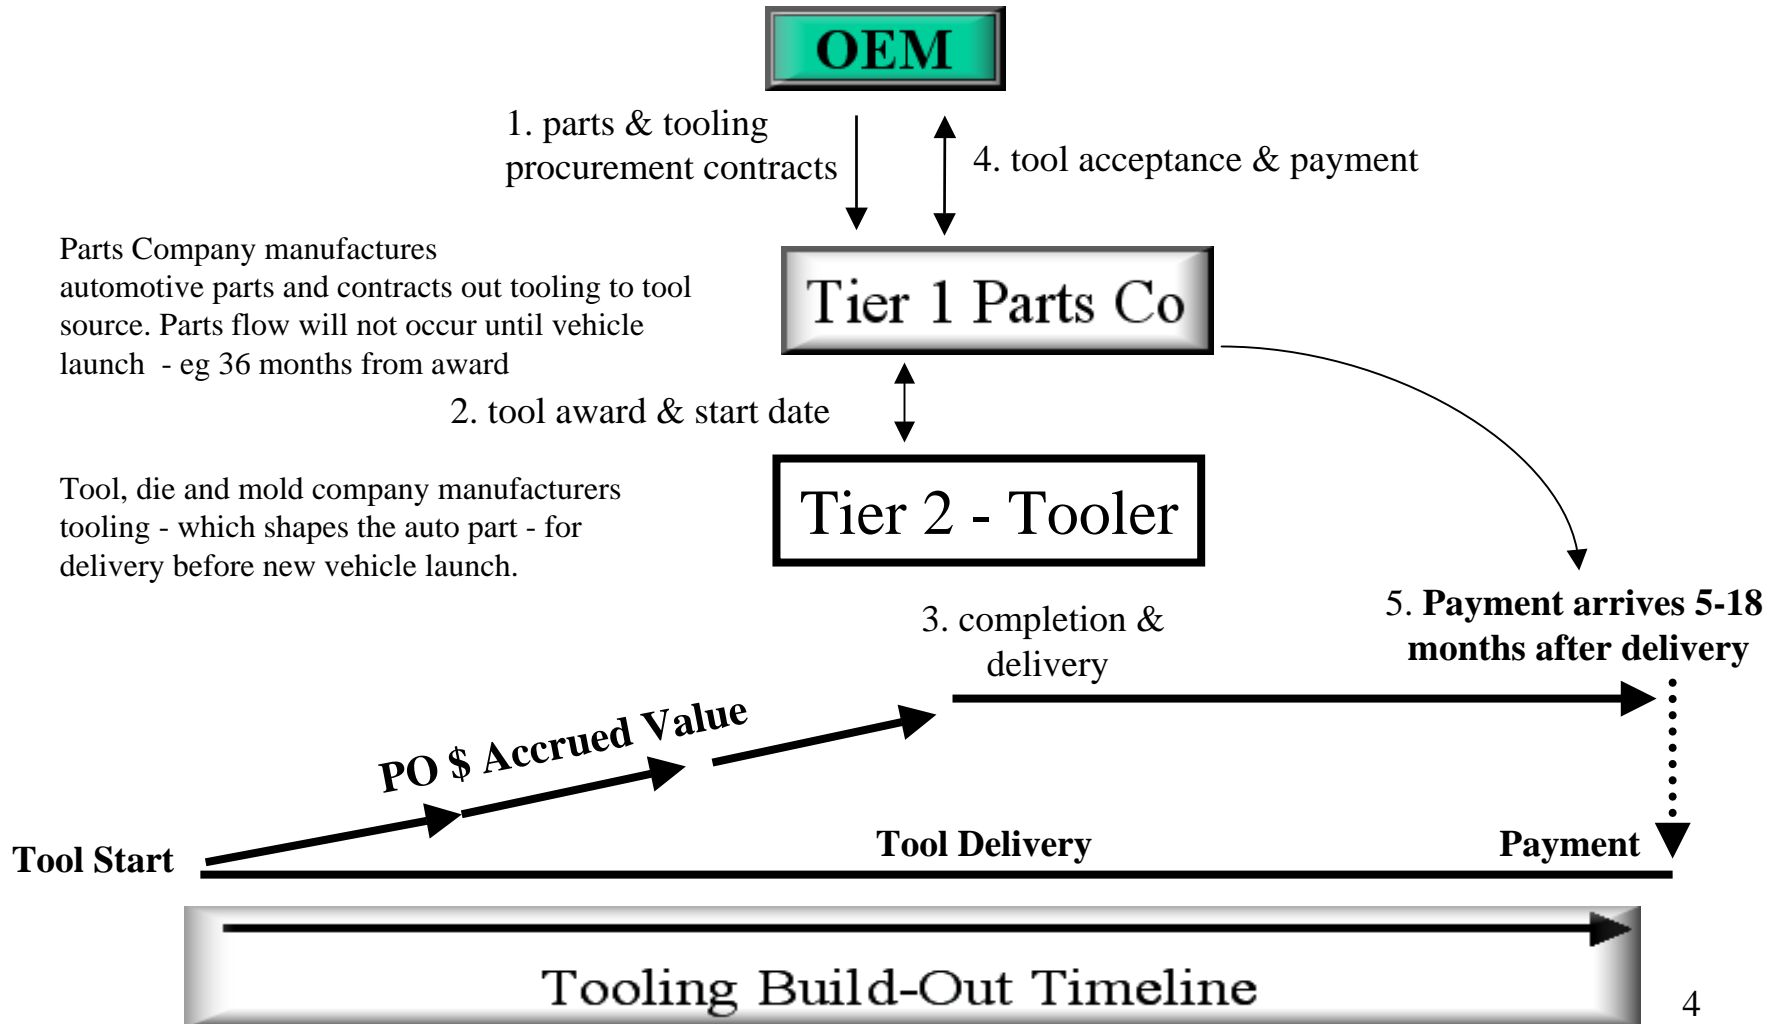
OEM

1. parts & tooling procurement contracts

4. tool acceptance & payment

Parts Company manufactures automotive parts and contracts out tooling to tool source. Parts flow will not occur until vehicle launch - eg 36 months from award

Tier 1 Parts Co

2. tool award & start date

Tool, die and mold company manufacturers tooling - which shapes the auto part - for delivery before new vehicle launch.

Tier 2 - Tooler

3. completion & delivery

5. **Payment arrives 5-18 months after delivery**

PO $ Accrued Value

Tool Start

Tool Delivery

Payment

Tooling Build-Out Timeline

4